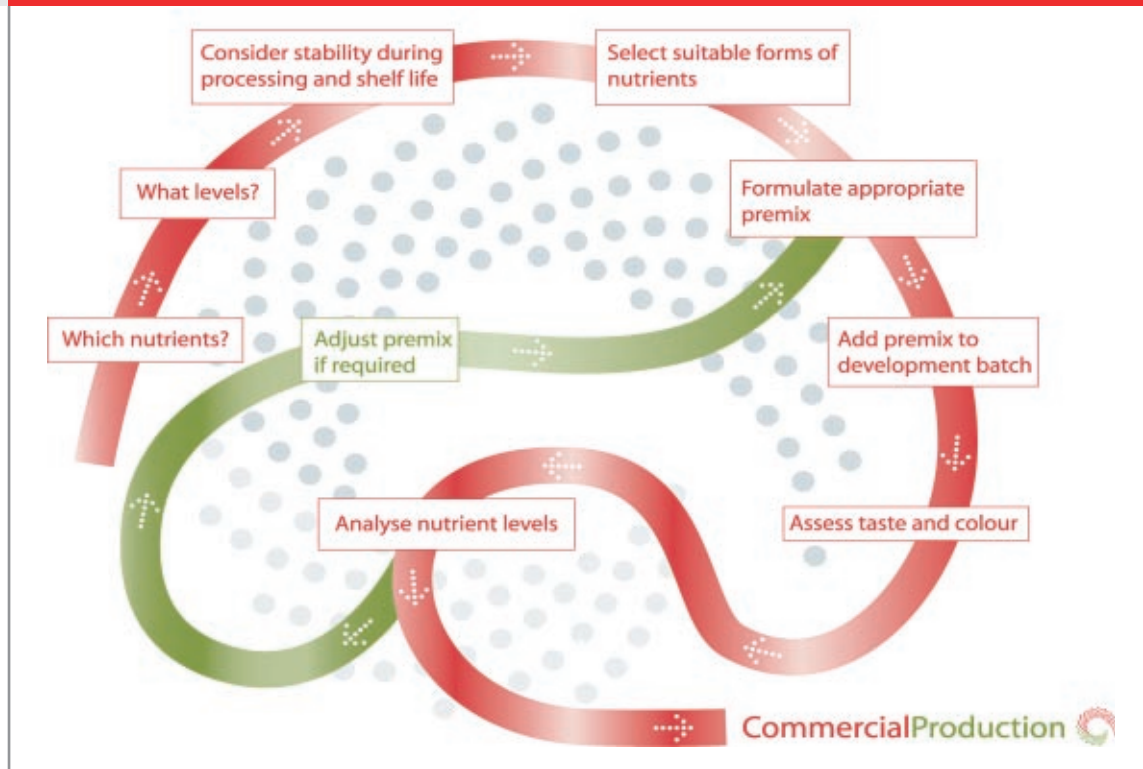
Which nutrients?

What levels?

Consider stability during processing and shelf life

Select suitable forms of nutrients

Formulate appropriate premix

Add premix to development batch

Assess taste and colour

Analyse nutrient levels

Adjust premix if required

CommercialProduction